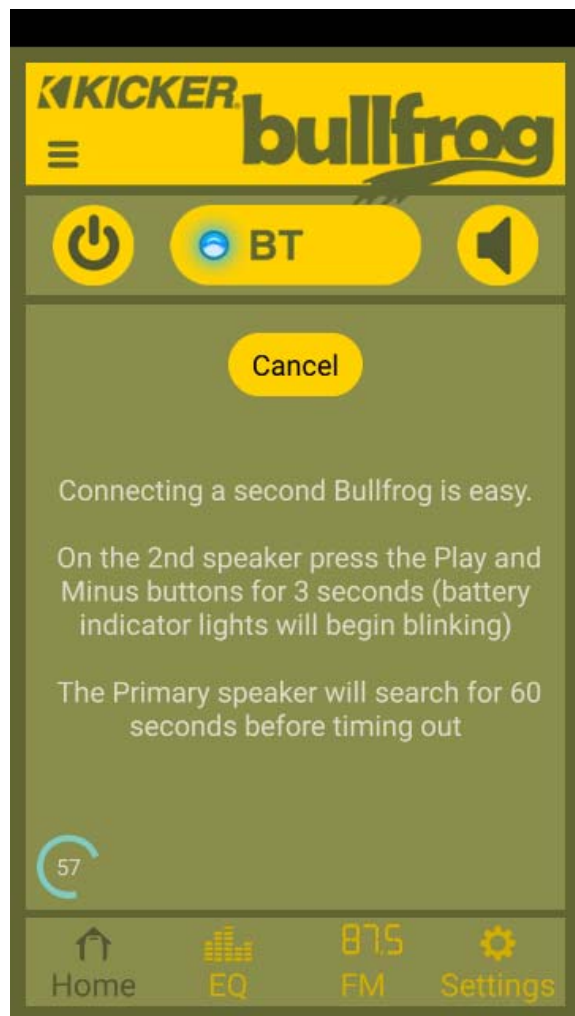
KICKER bullfrog

BT

Cancel

Connecting a second Bullfrog is easy.

On the 2nd speaker press the Play and Minus buttons for 3 seconds (battery indicator lights will begin blinking)

The Primary speaker will search for 60 seconds before timing out

57

Home EQ 87.5 FM Settings